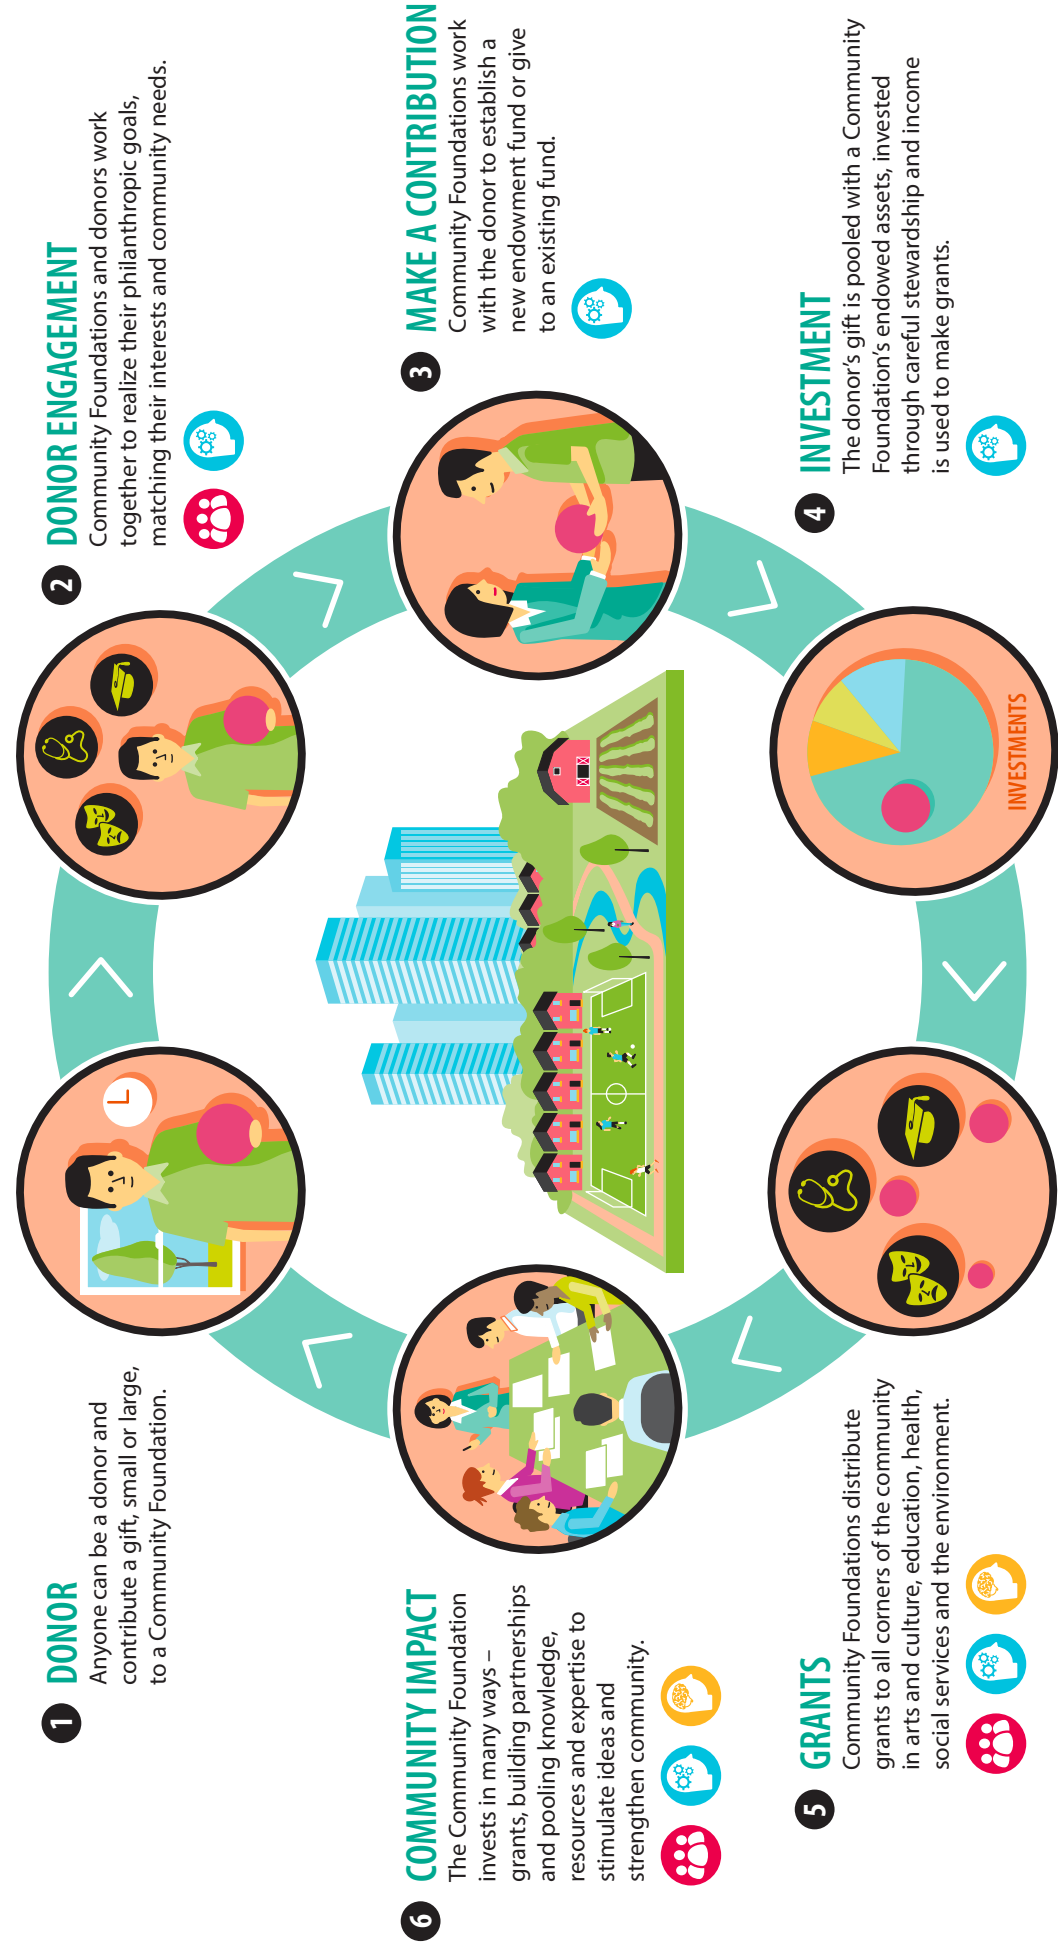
1 DONOR
Anyone can be a donor and contribute a gift, small or large, to a Community Foundation.

2 DONOR ENGAGEMENT
Community Foundations and donors work together to realize their philanthropic goals, matching their interests and community needs.

3 MAKE A CONTRIBUTION
Community Foundations work with the donor to establish a new endowment fund or give to an existing fund.

4 INVESTMENT
The donor's gift is pooled with a Community Foundation's endowed assets, invested through careful stewardship and income is used to make grants.

INVESTMENTS

5 GRANTS
Community Foundations distribute grants to all corners of the community in arts and culture, education, health, social services and the environment.

6 COMMUNITY IMPACT
The Community Foundation invests in many ways – grants, building partnerships and pooling knowledge, resources and expertise to stimulate ideas and strengthen community.